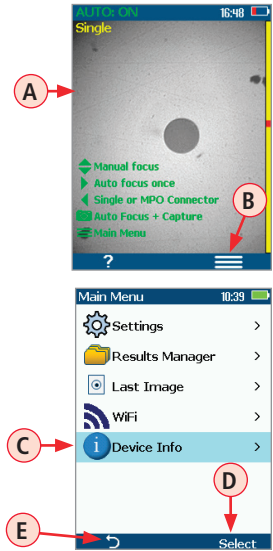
AUTO: ON 16:48
Single

A

Manual focus
Auto focus once
Single or MPO Connector
Auto Focus + Capture
Main Menu

B

?

Main Menu 10:39

Settings >
Results Manager >
Last Image >
WiFi >
C
Device Info >

D

E

Select